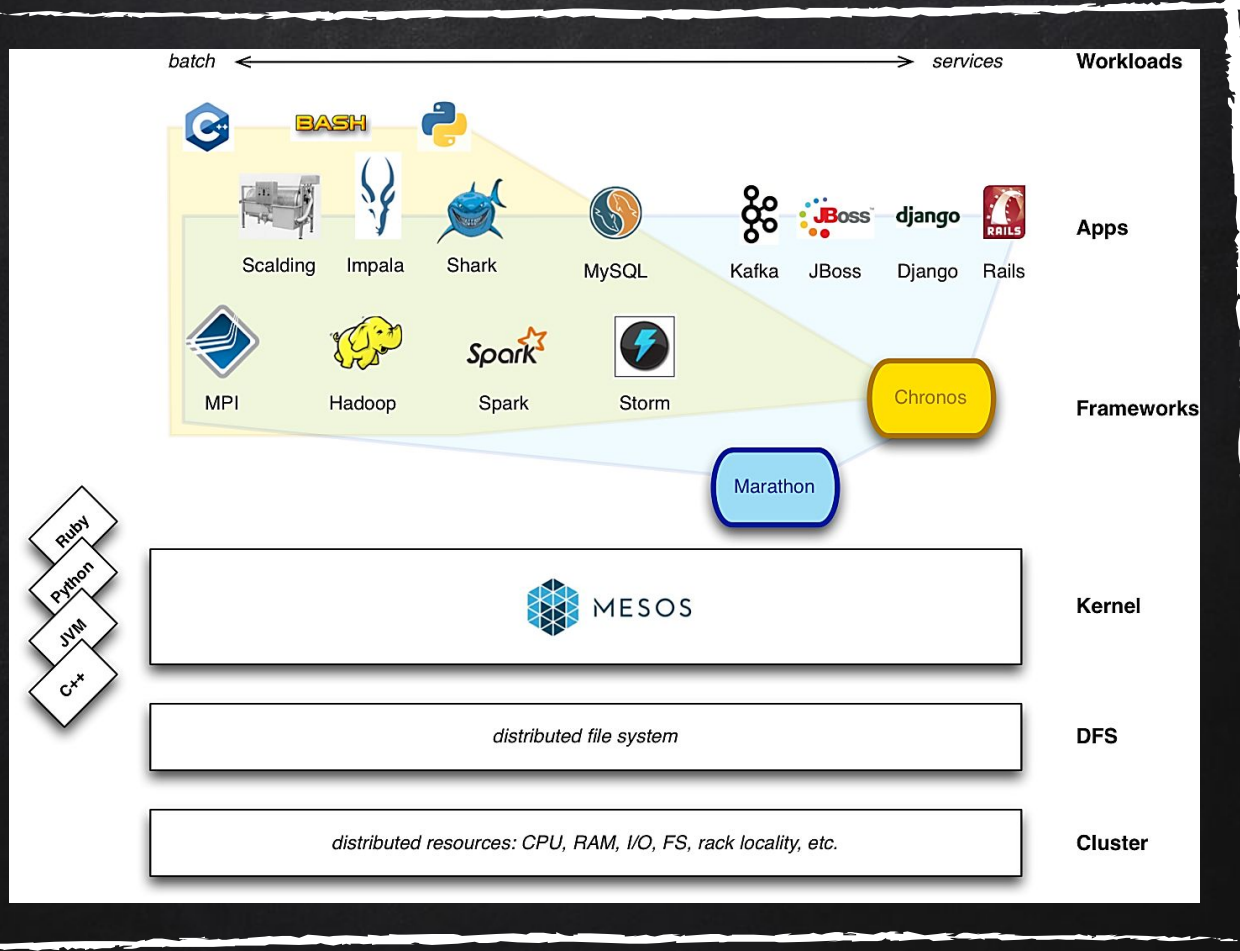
batch services Workloads

C++ BASH

Scalding Impala Shark MySQL Kafka JBoss django Django RAILS Rails Apps

MPI Hadoop Spark Spark Storm Chronos Frameworks

Marathon

Ruby
Python
JVM
C++

MESOS Kernel

distributed file system DFS

distributed resources: CPU, RAM, I/O, FS, rack locality, etc. Cluster